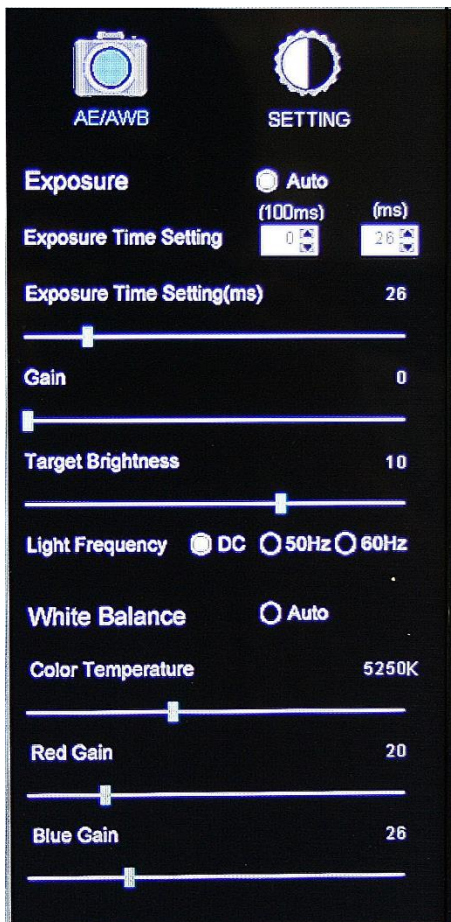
AE/AWB

SETTING

Exposure

Auto

Exposure Time Setting

(100ms)

0

(ms)

26

Exposure Time Setting(ms)

26

Gain

0

Target Brightness

10

Light Frequency

DC

50Hz

60Hz

White Balance

Auto

Color Temperature

5250K

Red Gain

20

Blue Gain

26